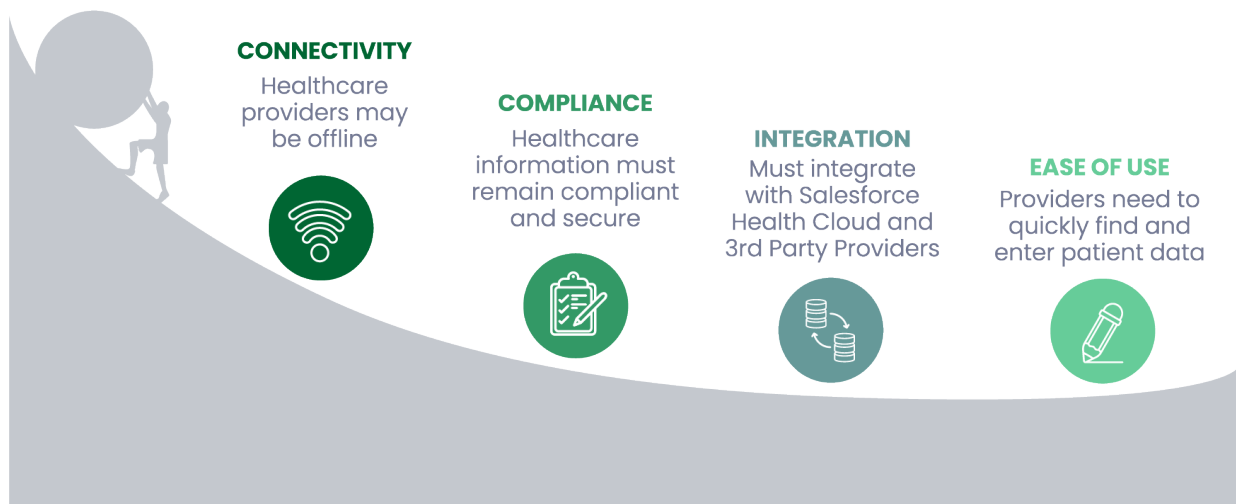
CONNECTIVITY
Healthcare providers may be offline

COMPLIANCE
Healthcare information must remain compliant and secure

INTEGRATION
Must integrate with Salesforce Health Cloud and 3rd Party Providers

EASE OF USE
Providers need to quickly find and enter patient data